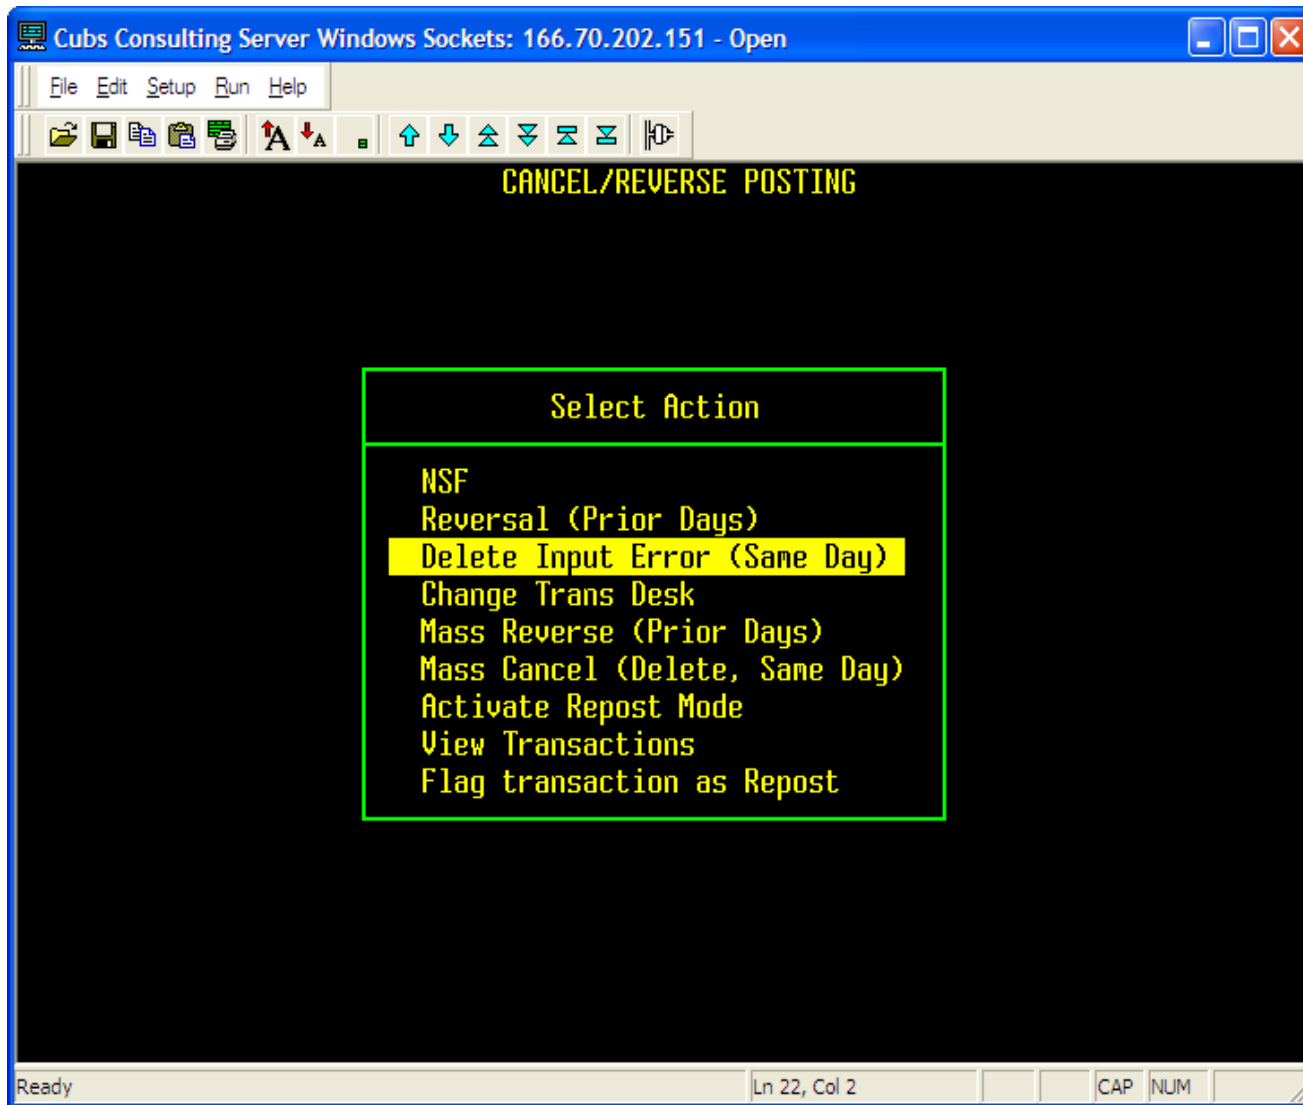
Cubs Consulting Server Windows Sockets: 166.70.202.151 - Open

File Edit Setup Run Help

CANCEL/REVERSE POSTING

Select Action

NSF
Reversal (Prior Days)
Delete Input Error (Same Day)
Change Trans Desk
Mass Reverse (Prior Days)
Mass Cancel (Delete, Same Day)
Activate Repost Mode
View Transactions
Flag transaction as Repost

Ready | Ln 22, Col 2 | CAP | NUM